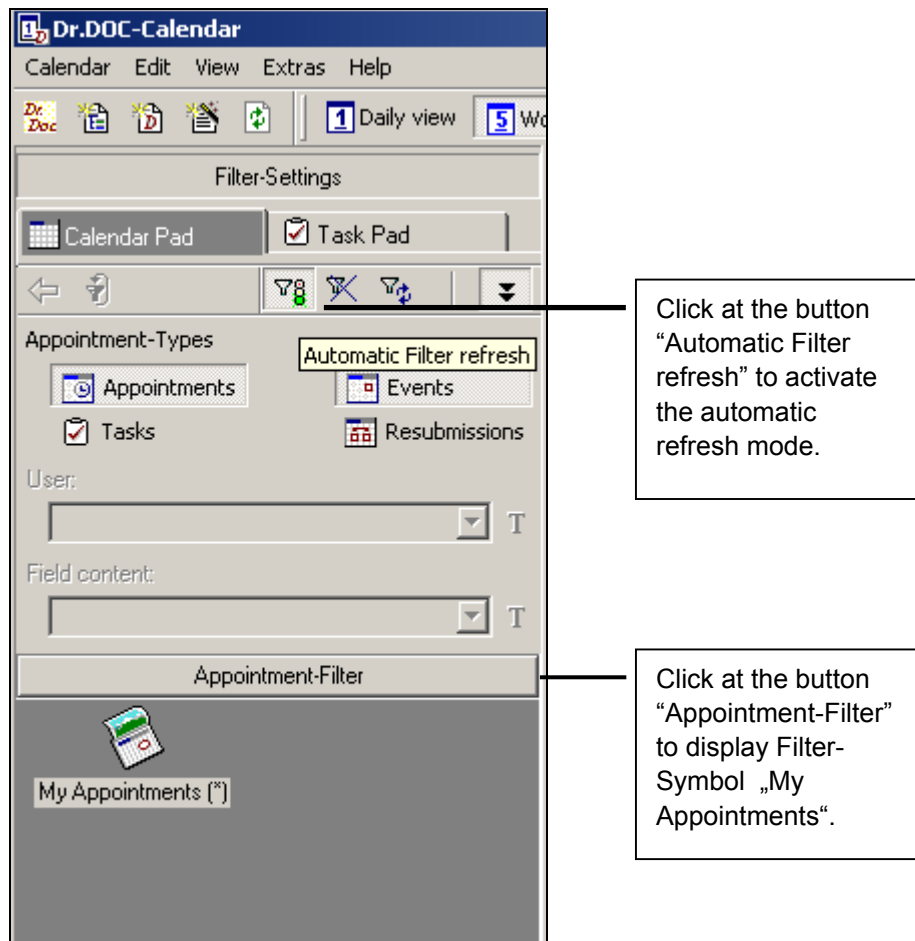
Dr.DOC-Calendar

Calendar Edit View Extras Help

Daily view Wo

Filter-Settings

Calendar Pad Task Pad

Appointment-Types

Automatic Filter refresh

Appointments Events

Tasks Resubmissions

User:

T

Field content:

T

Appointment-Filter

My Appointments (*)

Click at the button "Automatic Filter refresh" to activate the automatic refresh mode.

Click at the button "Appointment-Filter" to display Filter-Symbol „My Appointments".